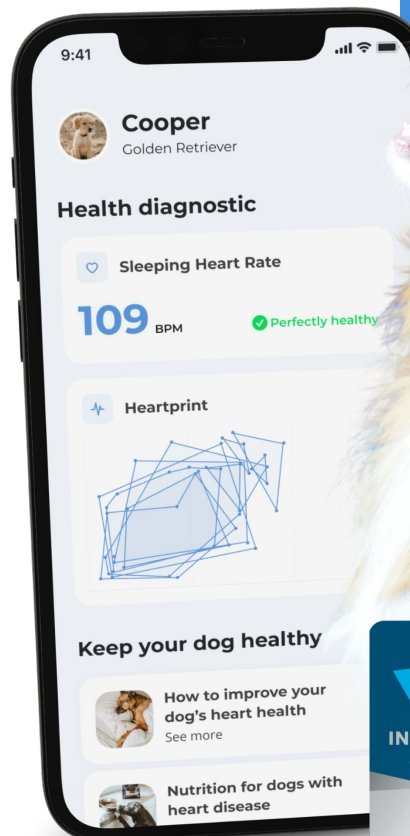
9:41

Cooper
Golden Retriever

Health diagnostic

Sleeping Heart Rate

109 BPM

Perfectly healthy

Heartprint

Keep your dog healthy

How to improve your dog's heart health
See more

Nutrition for dogs with heart disease

IN